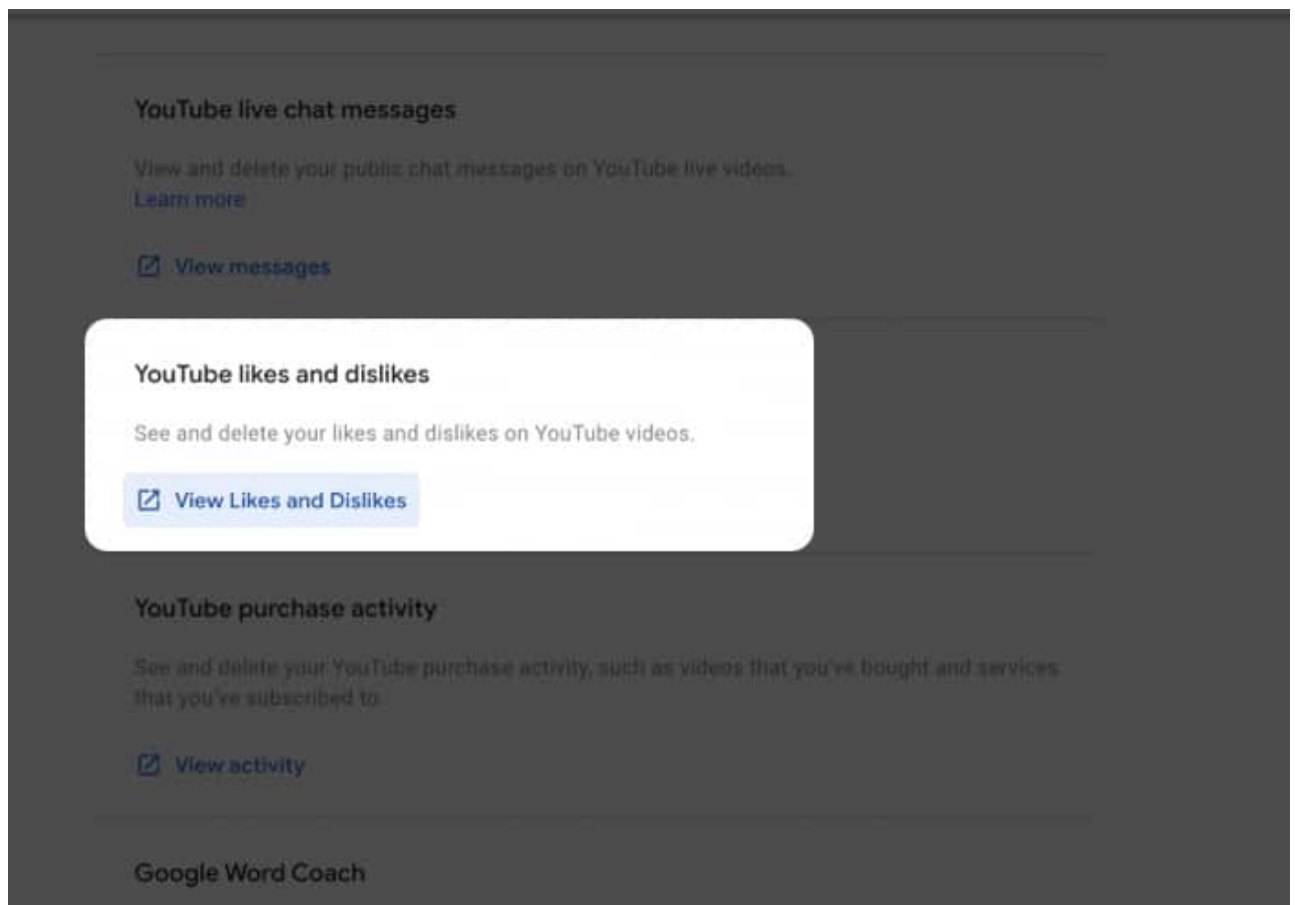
YouTube live chat messages

View and delete your public chat messages on YouTube live videos.
Learn more

View messages

YouTube likes and dislikes

See and delete your likes and dislikes on YouTube videos.

View Likes and Dislikes

YouTube purchase activity

See and delete your YouTube purchase activity, such as videos that you've bought and services that you've subscribed to.

View activity

Google Word Coach